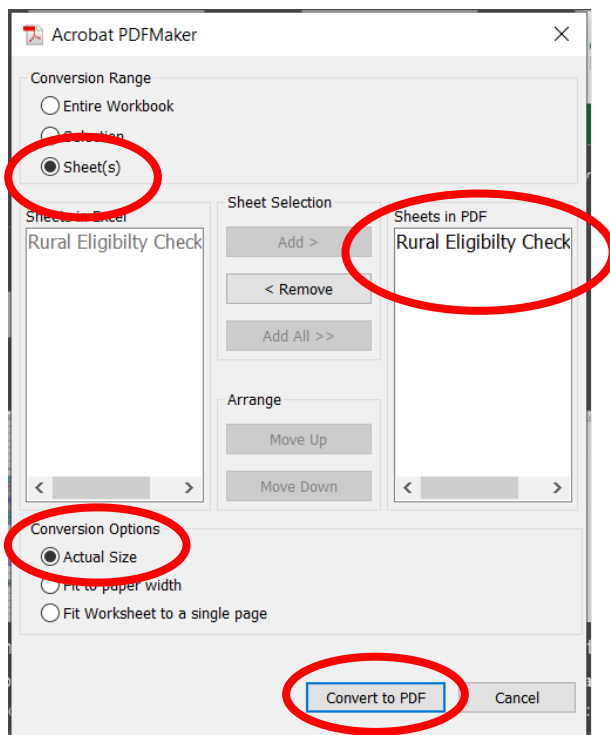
Acrobat PDFMaker

Conversion Range

Entire Workbook

Selection

Sheet(s)

Sheets in Excel

Rural Eligibilty Check

Sheet Selection

Add >

< Remove

Add All >>

Arrange

Move Up

Move Down

Sheets in PDF

Rural Eligibilty Check

Conversion Options

Actual Size

Fit to paper width

Fit Worksheet to a single page

Convert to PDF

Cancel